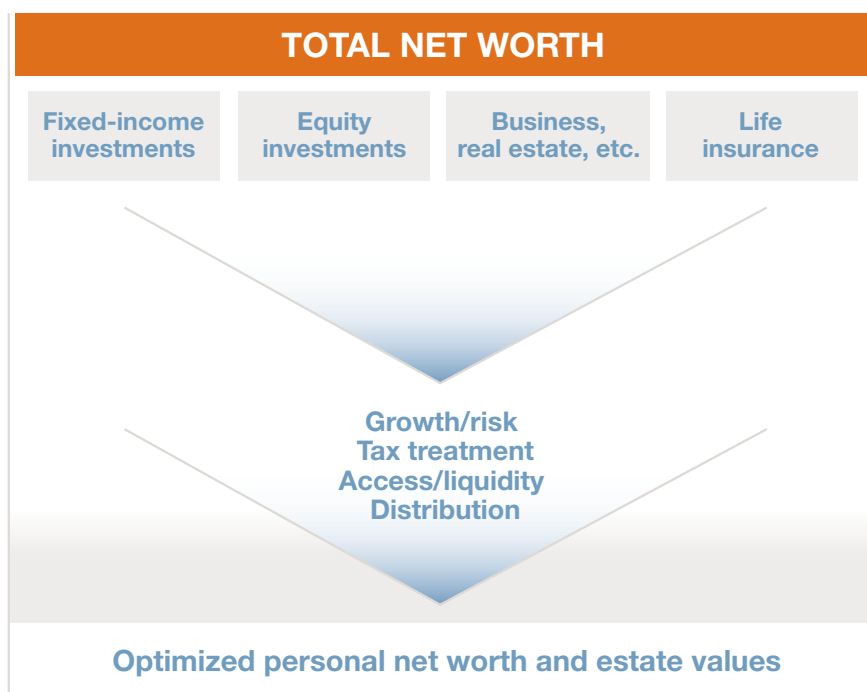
TOTAL NET WORTH

Fixed-income investments

Equity investments

Business, real estate, etc.

Life insurance

Growth/risk
Tax treatment
Access/liquidity
Distribution

Optimized personal net worth and estate values